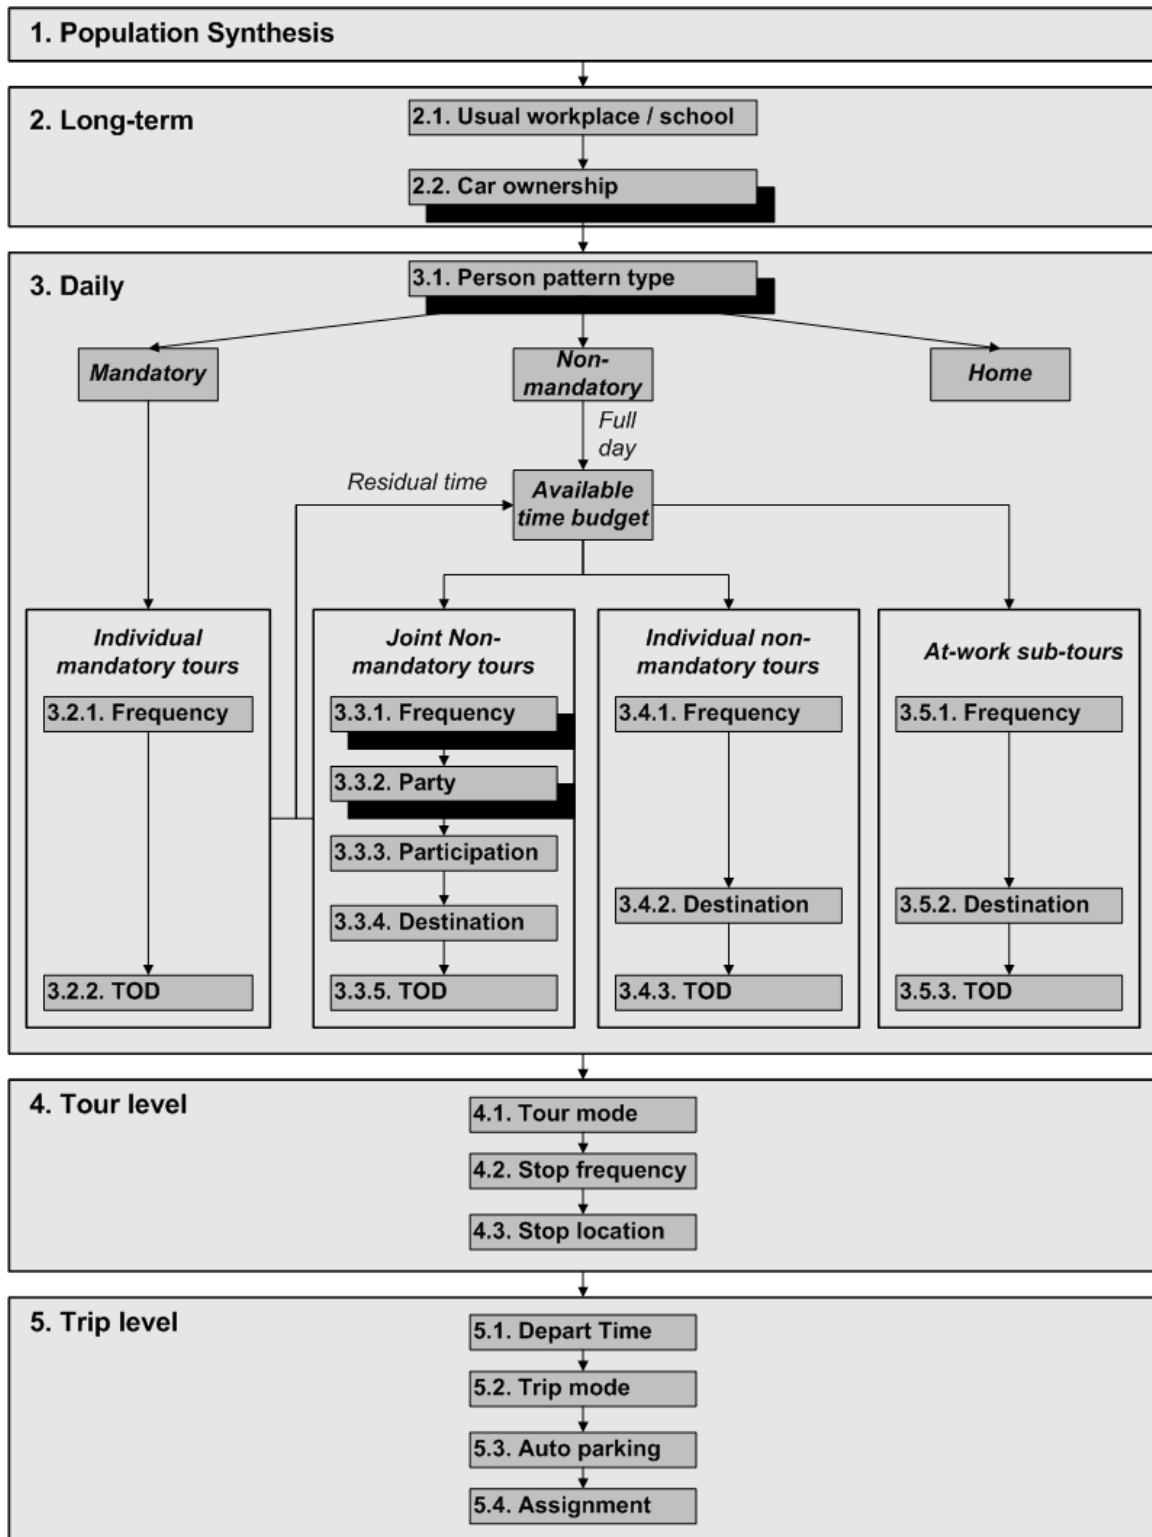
1. Population Synthesis

2. Long-term

2.1. Usual workplace / school

2.2. Car ownership

3. Daily

3.1. Person pattern type

Mandatory

Non-mandatory

Home

Full day

Residual time

Available time budget

Individual mandatory tours

3.2.1. Frequency

3.2.2. TOD

Joint Non-mandatory tours

3.3.1. Frequency

3.3.2. Party

3.3.3. Participation

3.3.4. Destination

3.3.5. TOD

Individual non-mandatory tours

3.4.1. Frequency

3.4.2. Destination

3.4.3. TOD

At-work sub-tours

3.5.1. Frequency

3.5.2. Destination

3.5.3. TOD

4. Tour level

4.1. Tour mode

4.2. Stop frequency

4.3. Stop location

5. Trip level

5.1. Depart Time

5.2. Trip mode

5.3. Auto parking

5.4. Assignment